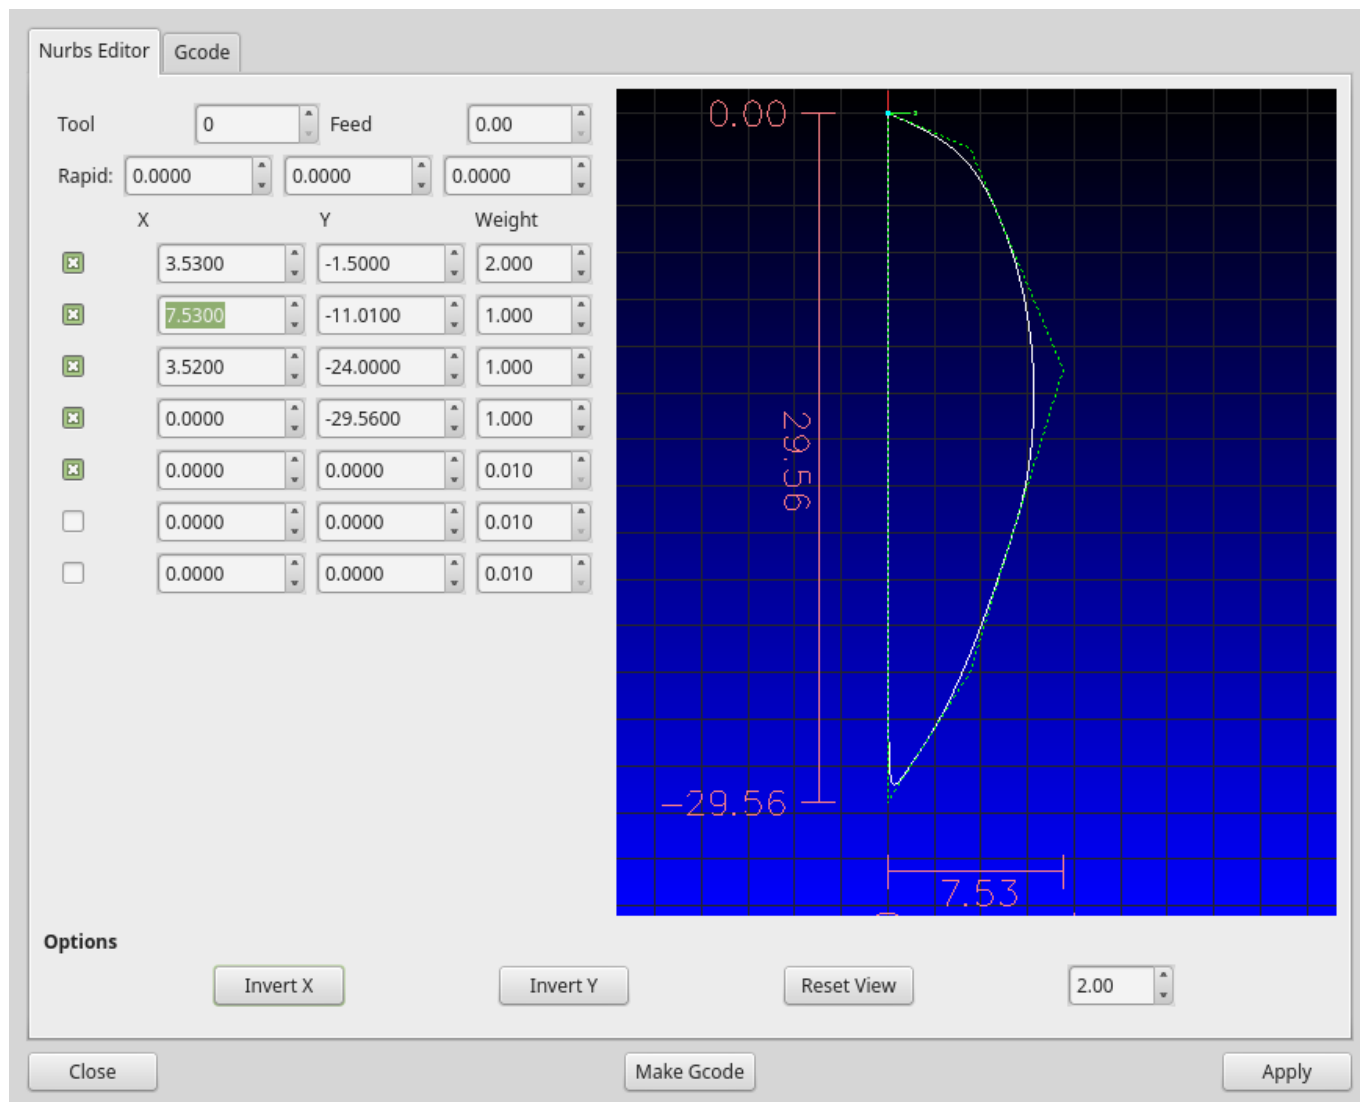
Nurbs Editor | Gcode

Tool 0 Feed 0.00

Rapid: 0.0000 0.0000 0.0000

| | X | Y | Weight |
|---|---|---|---|
| ☒ | 3.5300 | -1.5000 | 2.000 |
| ☒ | 7.5300 | -11.0100 | 1.000 |
| ☒ | 3.5200 | -24.0000 | 1.000 |
| ☒ | 0.0000 | -29.5600 | 1.000 |
| ☒ | 0.0000 | 0.0000 | 0.010 |
| ☐ | 0.0000 | 0.0000 | 0.010 |
| ☐ | 0.0000 | 0.0000 | 0.010 |

0.00

29.56

−29.56

7.53

Options

Invert X Invert Y Reset View 2.00

Close Make Gcode Apply